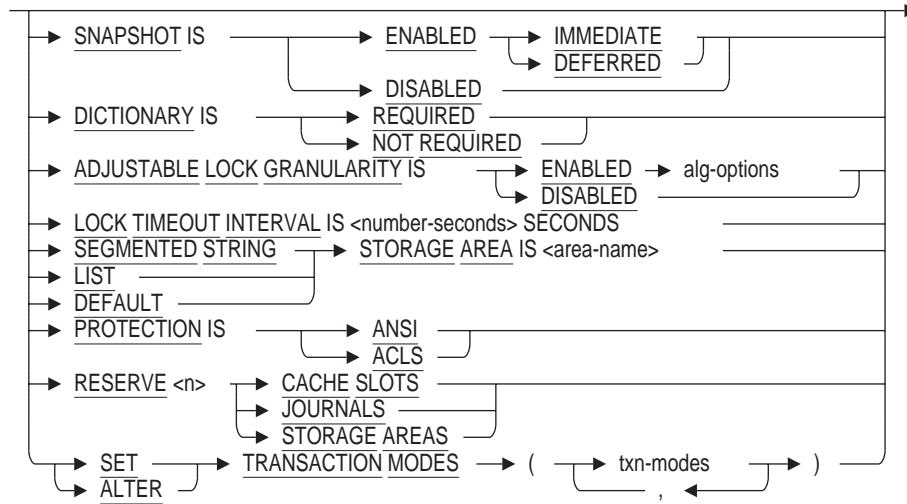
SNAPSHOT IS ENABLED IMMEDIATE
DEFERRED
DISABLED
DICTIONARY IS REQUIRED
NOT REQUIRED
ADJUSTABLE LOCK GRANULARITY IS ENABLED alg-options
DISABLED
LOCK TIMEOUT INTERVAL IS <number-seconds> SECONDS
SEGMENTED STRING STORAGE AREA IS <area-name>
LIST
DEFAULT
PROTECTION IS ANSI
ACLS
RESERVE <n> CACHE SLOTS
JOURNALS
STORAGE AREAS
SET TRANSACTION MODES ( txn-modes )
ALTER ,